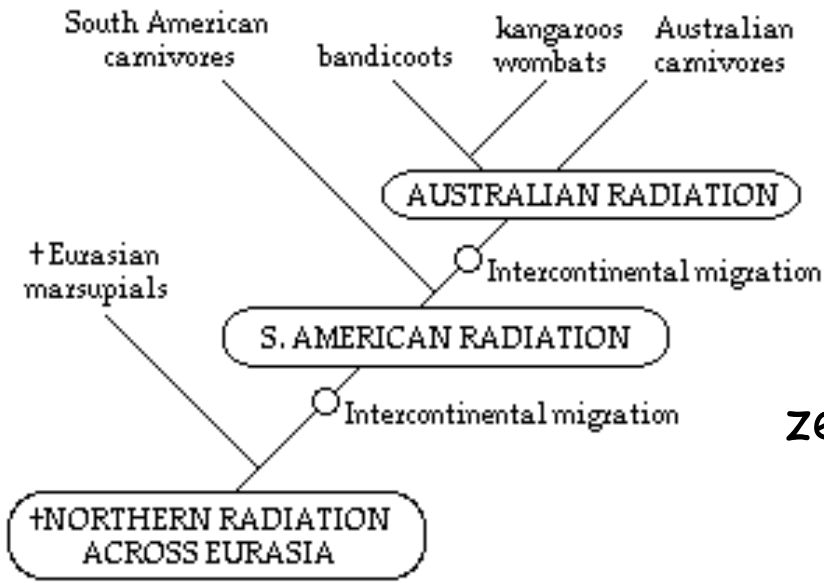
South American carnivores

bandicoots

kangaroos wombats

Australian carnivores

AUSTRALIAN RADIATION

+Eurasian marsupials

Intercontinental migration

S. AMERICAN RADIATION

Intercontinental migration

ze

+NORTHERN RADIATION ACROSS EURASIA